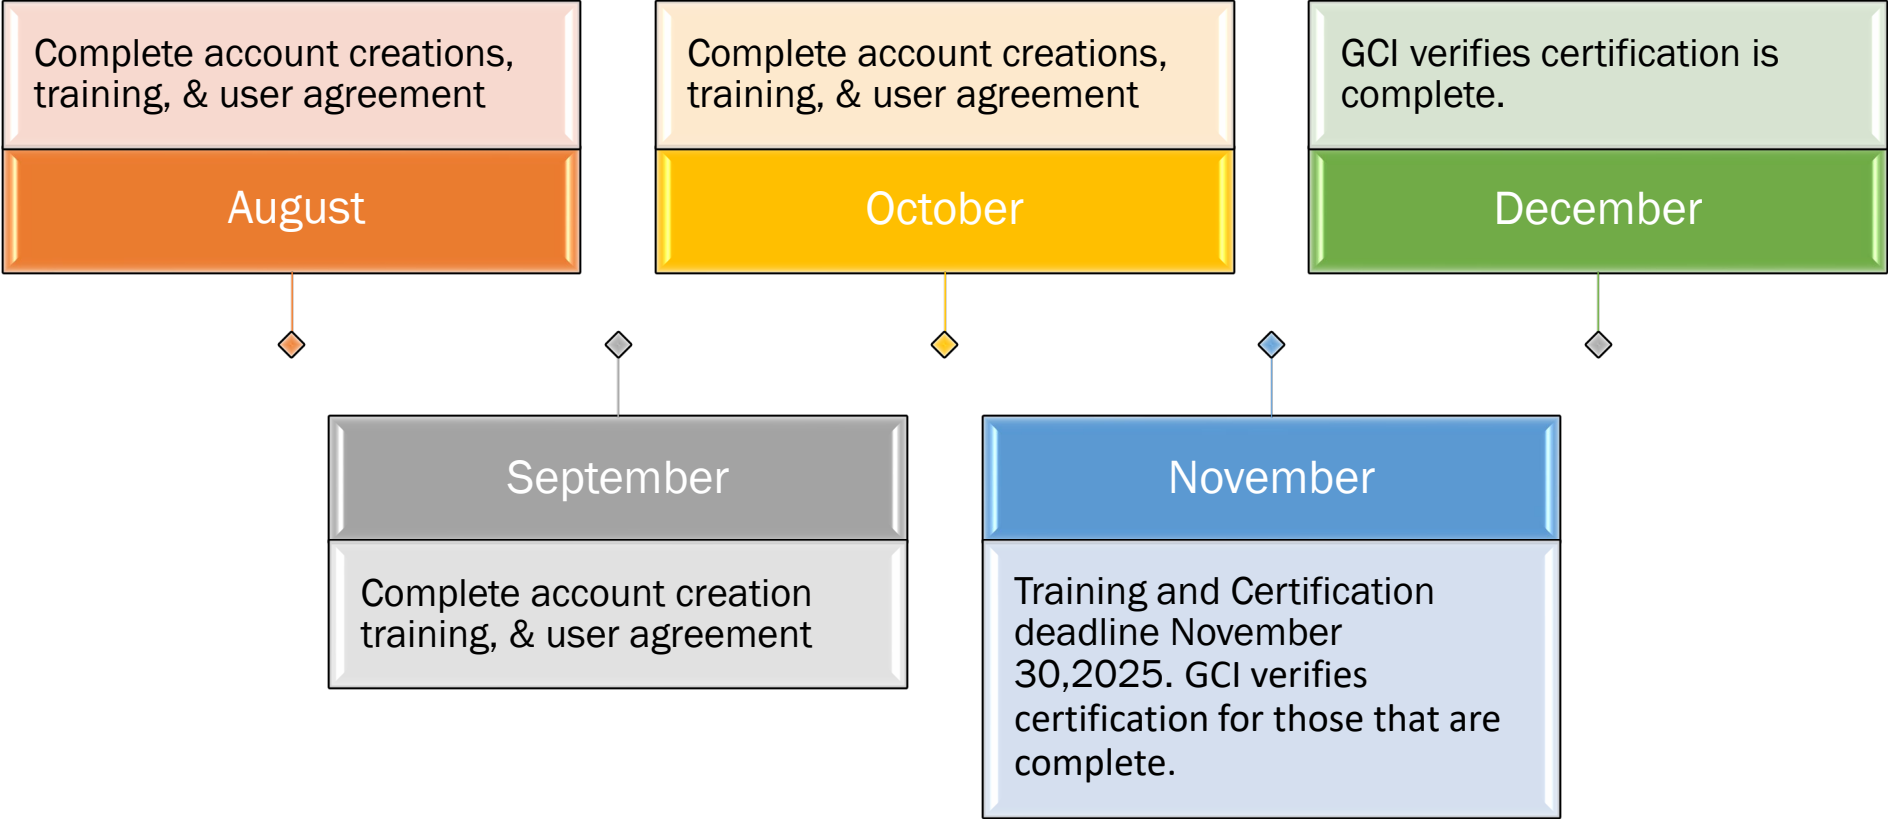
Complete account creations, training, & user agreement

August

September

Complete account creation training, & user agreement

Complete account creations, training, & user agreement

October

November

Training and Certification deadline November 30,2025. GCI verifies certification for those that are complete.

GCI verifies certification is complete.

December